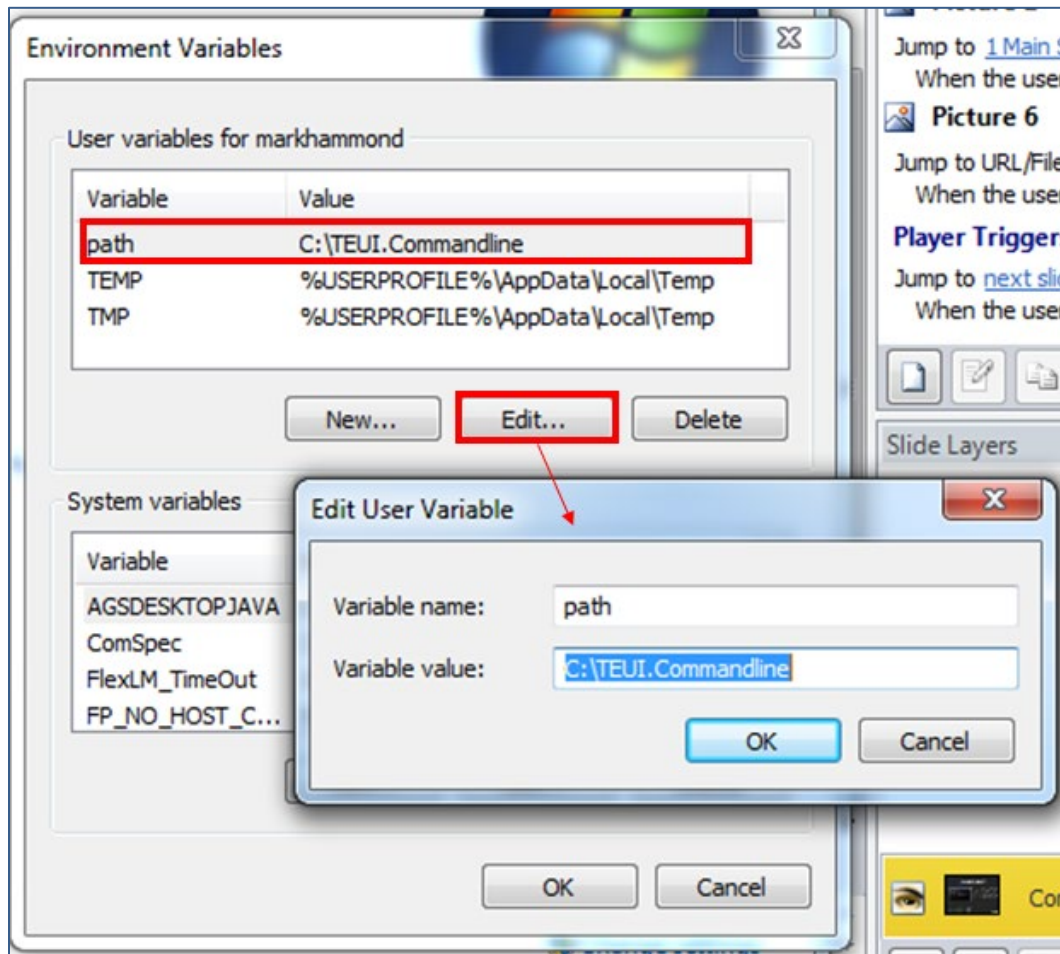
Environment Variables

User variables for markhammond

| Variable | Value |
|---|---|
| path | C:\TEUI.Commandline |
| TEMP | %USERPROFILE%\AppData\Local\Temp |
| TMP | %USERPROFILE%\AppData\Local\Temp |

New... Edit... Delete

System variables

| Variable |
|---|
| AGSDESKTOPJAVA |
| ComSpec |
| FlexLM_TimeOut |
| FP_NO_HOST_C... |

OK Cancel

Edit User Variable

Variable name: path

Variable value: C:\TEUI.Commandline

OK Cancel

Jump to 1 Main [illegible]
When the use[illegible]
Picture 6
Jump to URL/Fil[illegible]
When the use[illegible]
Player Trigger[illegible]
Jump to next sli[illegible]
When the use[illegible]
Slide Layers
Co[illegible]